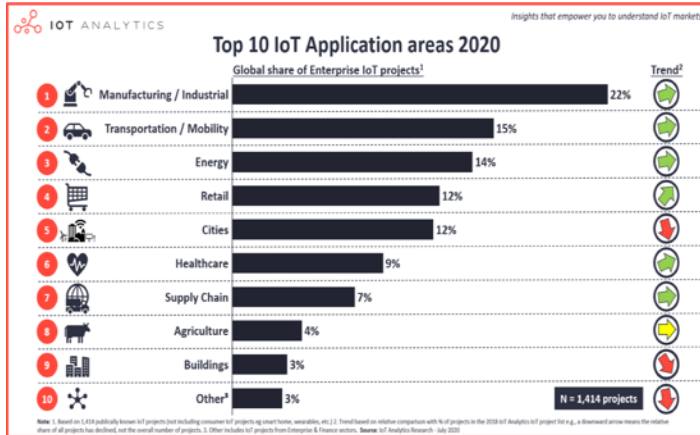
IOT ANALYTICS

Insights that empower you to understand IoT market

Top 10 IoT Application areas 2020

Global share of Enterprise IoT projects$^1$

Trend$^2$

| # | Area | Share |
|---|---|---|
| 1 | Manufacturing / Industrial | 22% |
| 2 | Transportation / Mobility | 15% |
| 3 | Energy | 14% |
| 4 | Retail | 12% |
| 5 | Cities | 12% |
| 6 | Healthcare | 9% |
| 7 | Supply Chain | 7% |
| 8 | Agriculture | 4% |
| 9 | Buildings | 3% |
| 10 | Other$^3$ | 3% |

N = 1,414 projects

Note: 1. Based on 1,414 publically known IoT projects (not including consumer IoT projects eg smart home, wearables, etc.) 2. Trend based on relative comparison with % of projects in the 2018 IoT Analytics IoT project list e.g., a downward arrow means the relative share of all projects has declined, not the overall number of projects. 3. Other includes IoT projects from Enterprise & Finance sectors. Source: IoT Analytics Research - July 2020